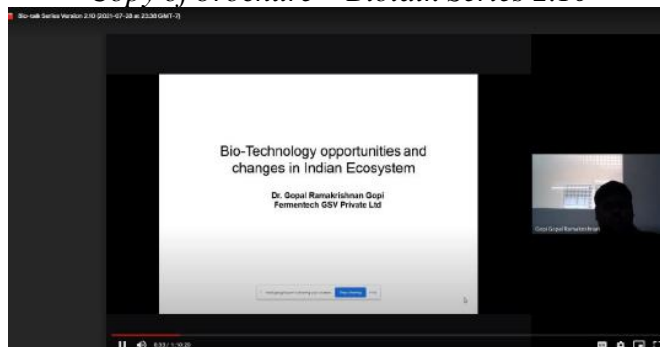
Copy of brochure – Biotalk Series 2.10

Bio-talk Series Version 2.10 (2021-07-28 at 23:30 GMT-7)

Bio-Technology opportunities and changes in Indian Ecosystem

Dr. Gopal Ramakrishnan Gopi
Fermentech GSV Private Ltd

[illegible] Stop sharing Hide

Gopi Gopal Ramakrishnan

5:33 / 1:10:20